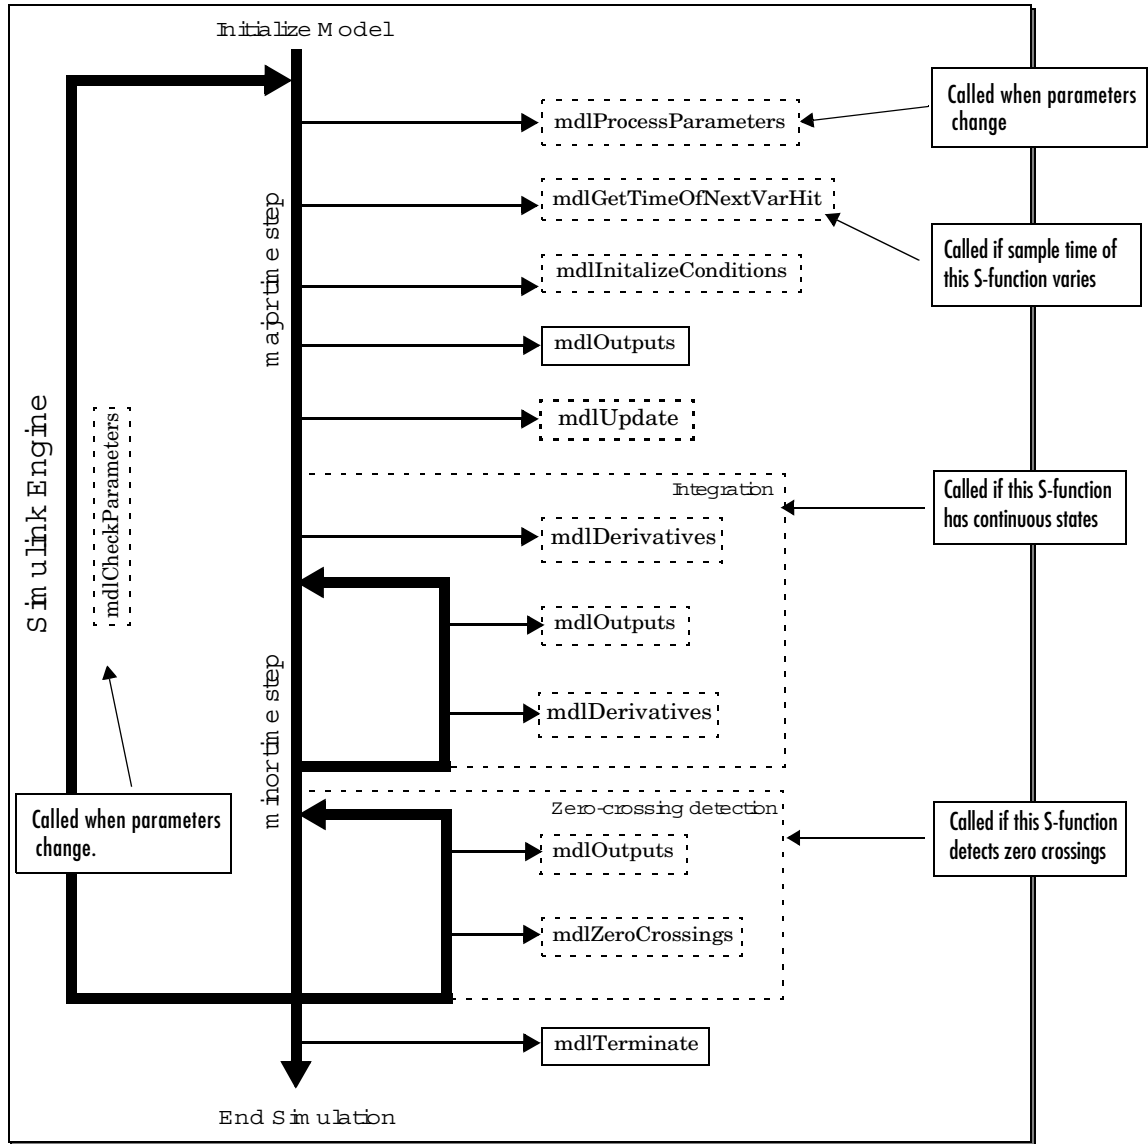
Initialize Model

mdlProcessParameters

Called when parameters change

major time step

mdlGetTimeOfNextVarHit

Called if sample time of this S-function varies

mdlInitalizeConditions

mdlOutputs

Simulink Engine

mdlCheckParameters

mdlUpdate

Integration

Called if this S-function has continuous states

mdlDerivatives

mdlOutputs

minor time step

mdlDerivatives

Zero-crossing detection

Called when parameters change.

Called if this S-function detects zero crossings

mdlOutputs

mdlZeroCrossings

mdlTerminate

End Simulation